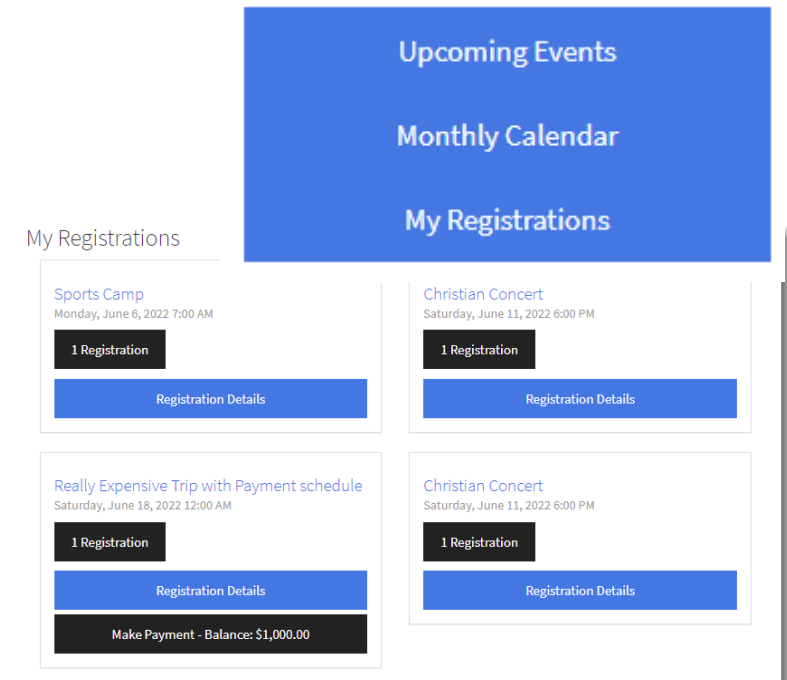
Upcoming Events

Monthly Calendar

My Registrations

My Registrations

Sports Camp
Monday, June 6, 2022 7:00 AM

1 Registration

Registration Details

Christian Concert
Saturday, June 11, 2022 6:00 PM

1 Registration

Registration Details

Really Expensive Trip with Payment schedule
Saturday, June 18, 2022 12:00 AM

1 Registration

Registration Details

Make Payment - Balance: $1,000.00

Christian Concert
Saturday, June 11, 2022 6:00 PM

1 Registration

Registration Details